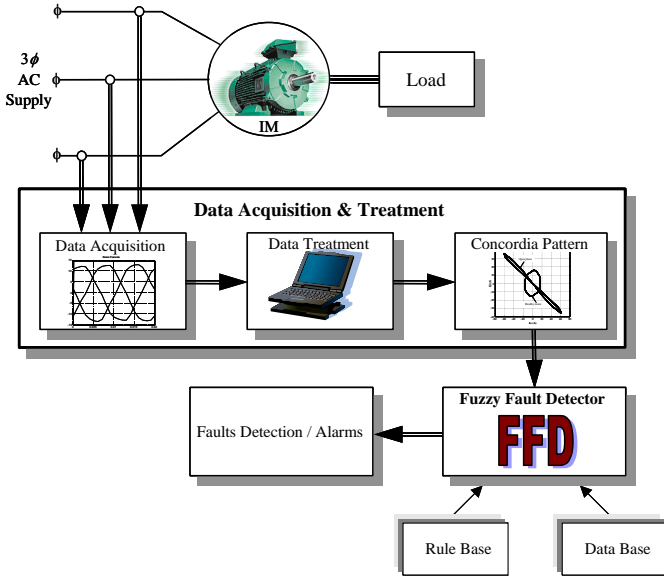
$\phi$

$3\phi$ AC Supply

$\phi$

$\phi$

IM

Load

Data Acquisition & Treatment

Data Acquisition

Data Treatment

Concordia Pattern

Fuzzy Fault Detector

FFD

Faults Detection / Alarms

Rule Base

Data Base